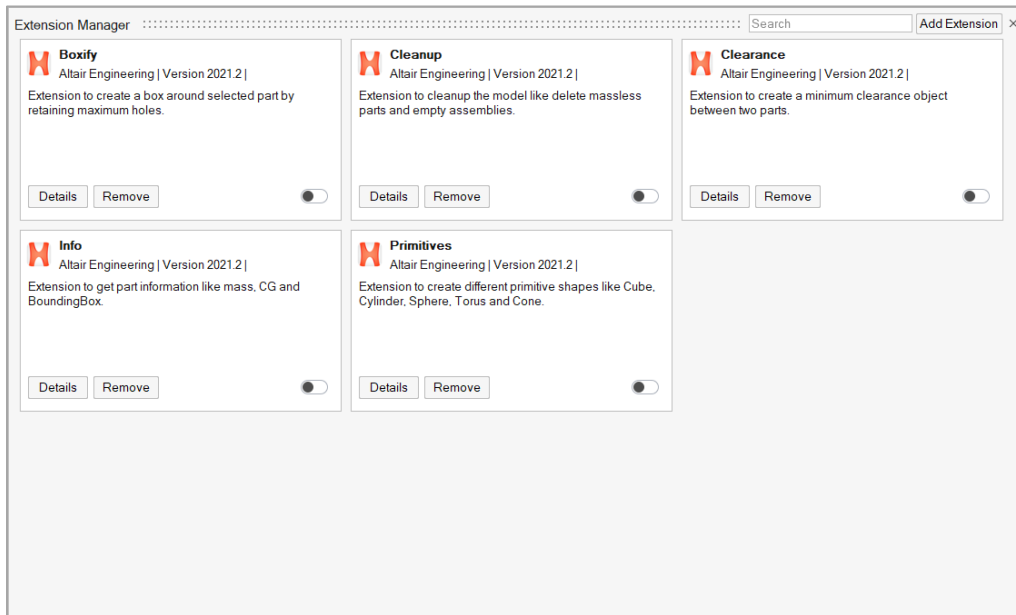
Extension Manager

Search

Add Extension

×

Boxify
Altair Engineering | Version 2021.2 |
Extension to create a box around selected part by retaining maximum holes.
Details Remove

Cleanup
Altair Engineering | Version 2021.2 |
Extension to cleanup the model like delete massless parts and empty assemblies.
Details Remove

Clearance
Altair Engineering | Version 2021.2 |
Extension to create a minimum clearance object between two parts.
Details Remove

Info
Altair Engineering | Version 2021.2 |
Extension to get part information like mass, CG and BoundingBox.
Details Remove

Primitives
Altair Engineering | Version 2021.2 |
Extension to create different primitive shapes like Cube, Cylinder, Sphere, Torus and Cone.
Details Remove